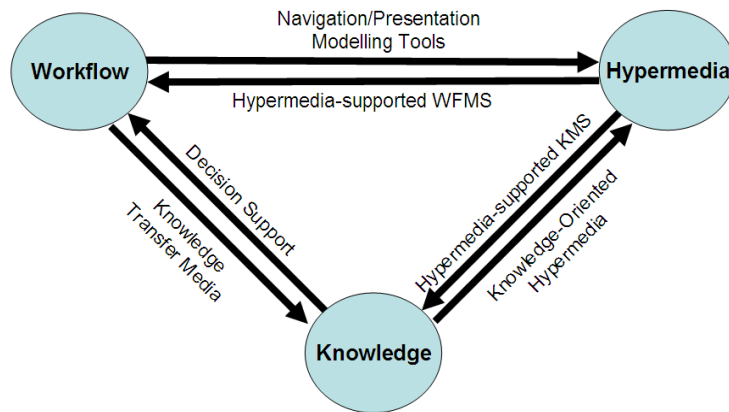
Navigation/Presentation
Modelling Tools

Workflow

Hypermedia

Hypermedia-supported WFMS

Decision Support

Knowledge
Transfer Media

Hypermedia-supported KMS

Knowledge-Oriented
Hypermedia

Knowledge